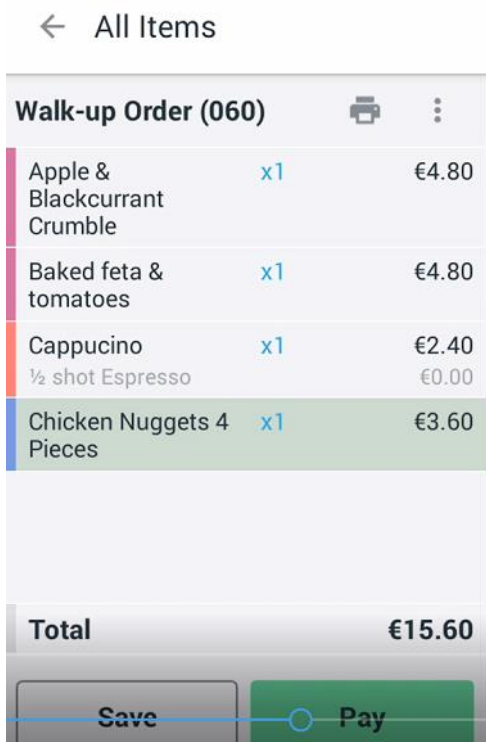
← All Items

Walk-up Order (060)

Apple & Blackcurrant Crumble x1 €4.80

Baked feta & tomatoes x1 €4.80

Cappucino x1 €2.40
½ shot Espresso €0.00

Chicken Nuggets 4 Pieces x1 €3.60

Total €15.60

Save

Pay